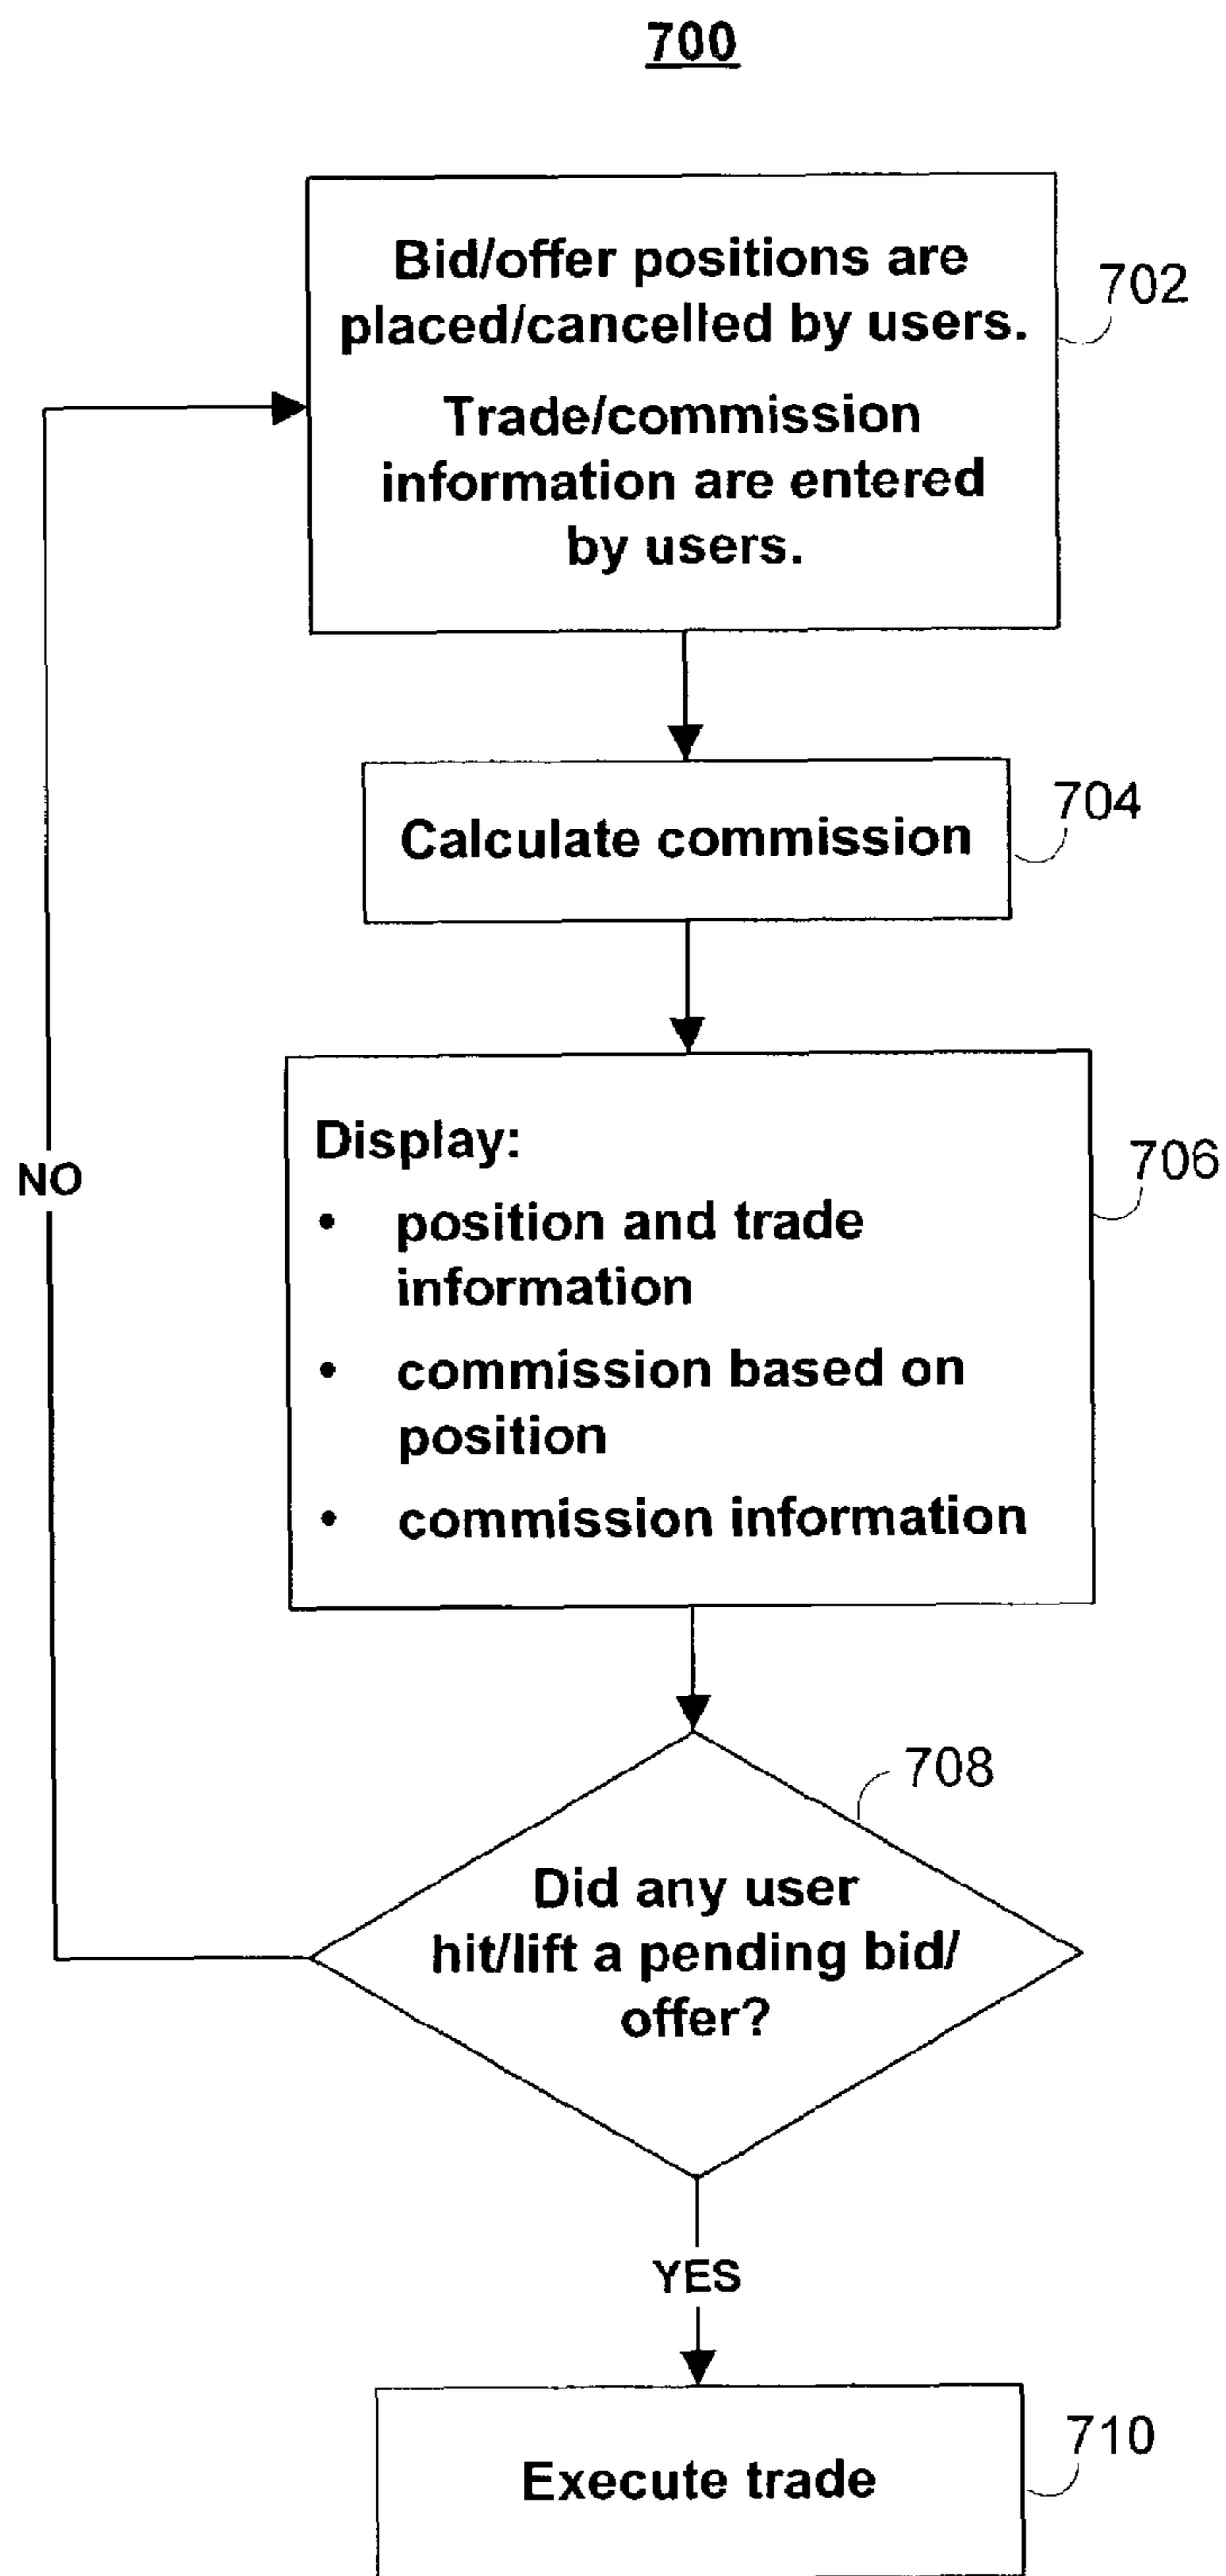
700

Bid/offer positions are placed/cancelled by users.

Trade/commission information are entered by users.

702

Calculate commission

704

Display:
• position and trade information
• commission based on position
• commission information

706

NO

708

Did any user hit/lift a pending bid/ offer?

YES

Execute trade

710